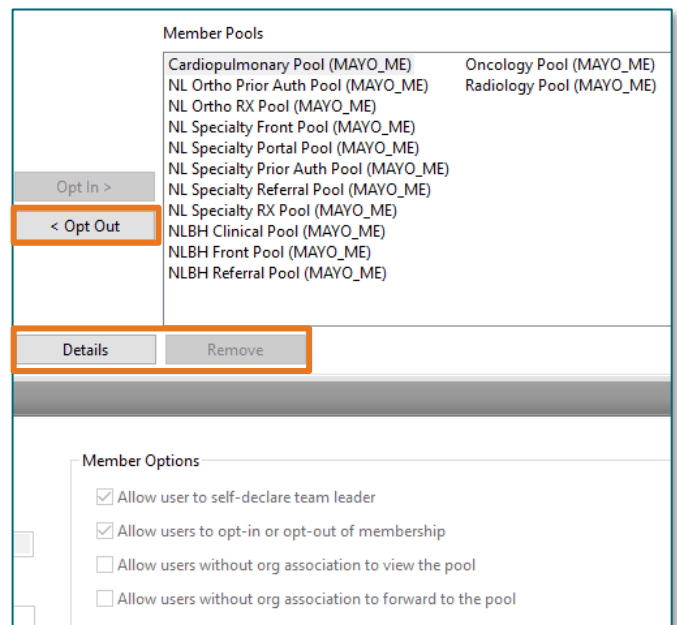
Member Pools

Cardiopulmonary Pool (MAYO_ME)
NL Ortho Prior Auth Pool (MAYO_ME)
NL Ortho RX Pool (MAYO_ME)
NL Specialty Front Pool (MAYO_ME)
NL Specialty Portal Pool (MAYO_ME)
NL Specialty Prior Auth Pool (MAYO_ME)
NL Specialty Referral Pool (MAYO_ME)
NL Specialty RX Pool (MAYO_ME)
NLBH Clinical Pool (MAYO_ME)
NLBH Front Pool (MAYO_ME)
NLBH Referral Pool (MAYO_ME)

Oncology Pool (MAYO_ME)
Radiology Pool (MAYO_ME)

Opt In >

< Opt Out

Details

Remove

Member Options

Allow user to self-declare team leader

Allow users to opt-in or opt-out of membership

Allow users without org association to view the pool

Allow users without org association to forward to the pool